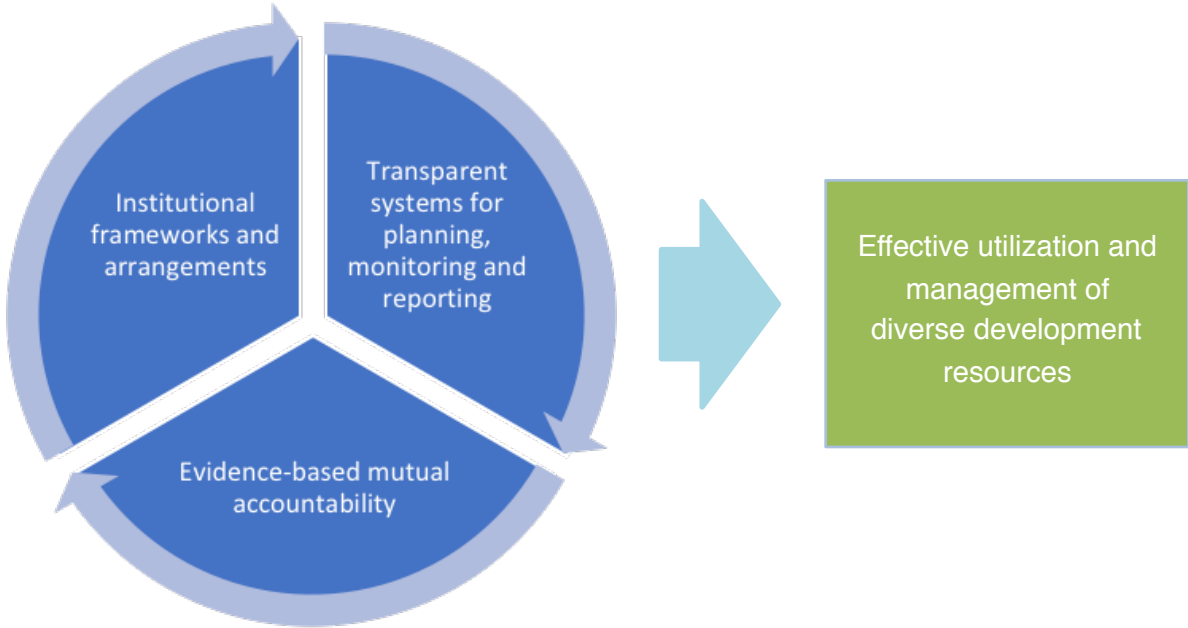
Institutional frameworks and arrangements

Transparent systems for planning, monitoring and reporting

Evidence-based mutual accountability

Effective utilization and management of diverse development resources